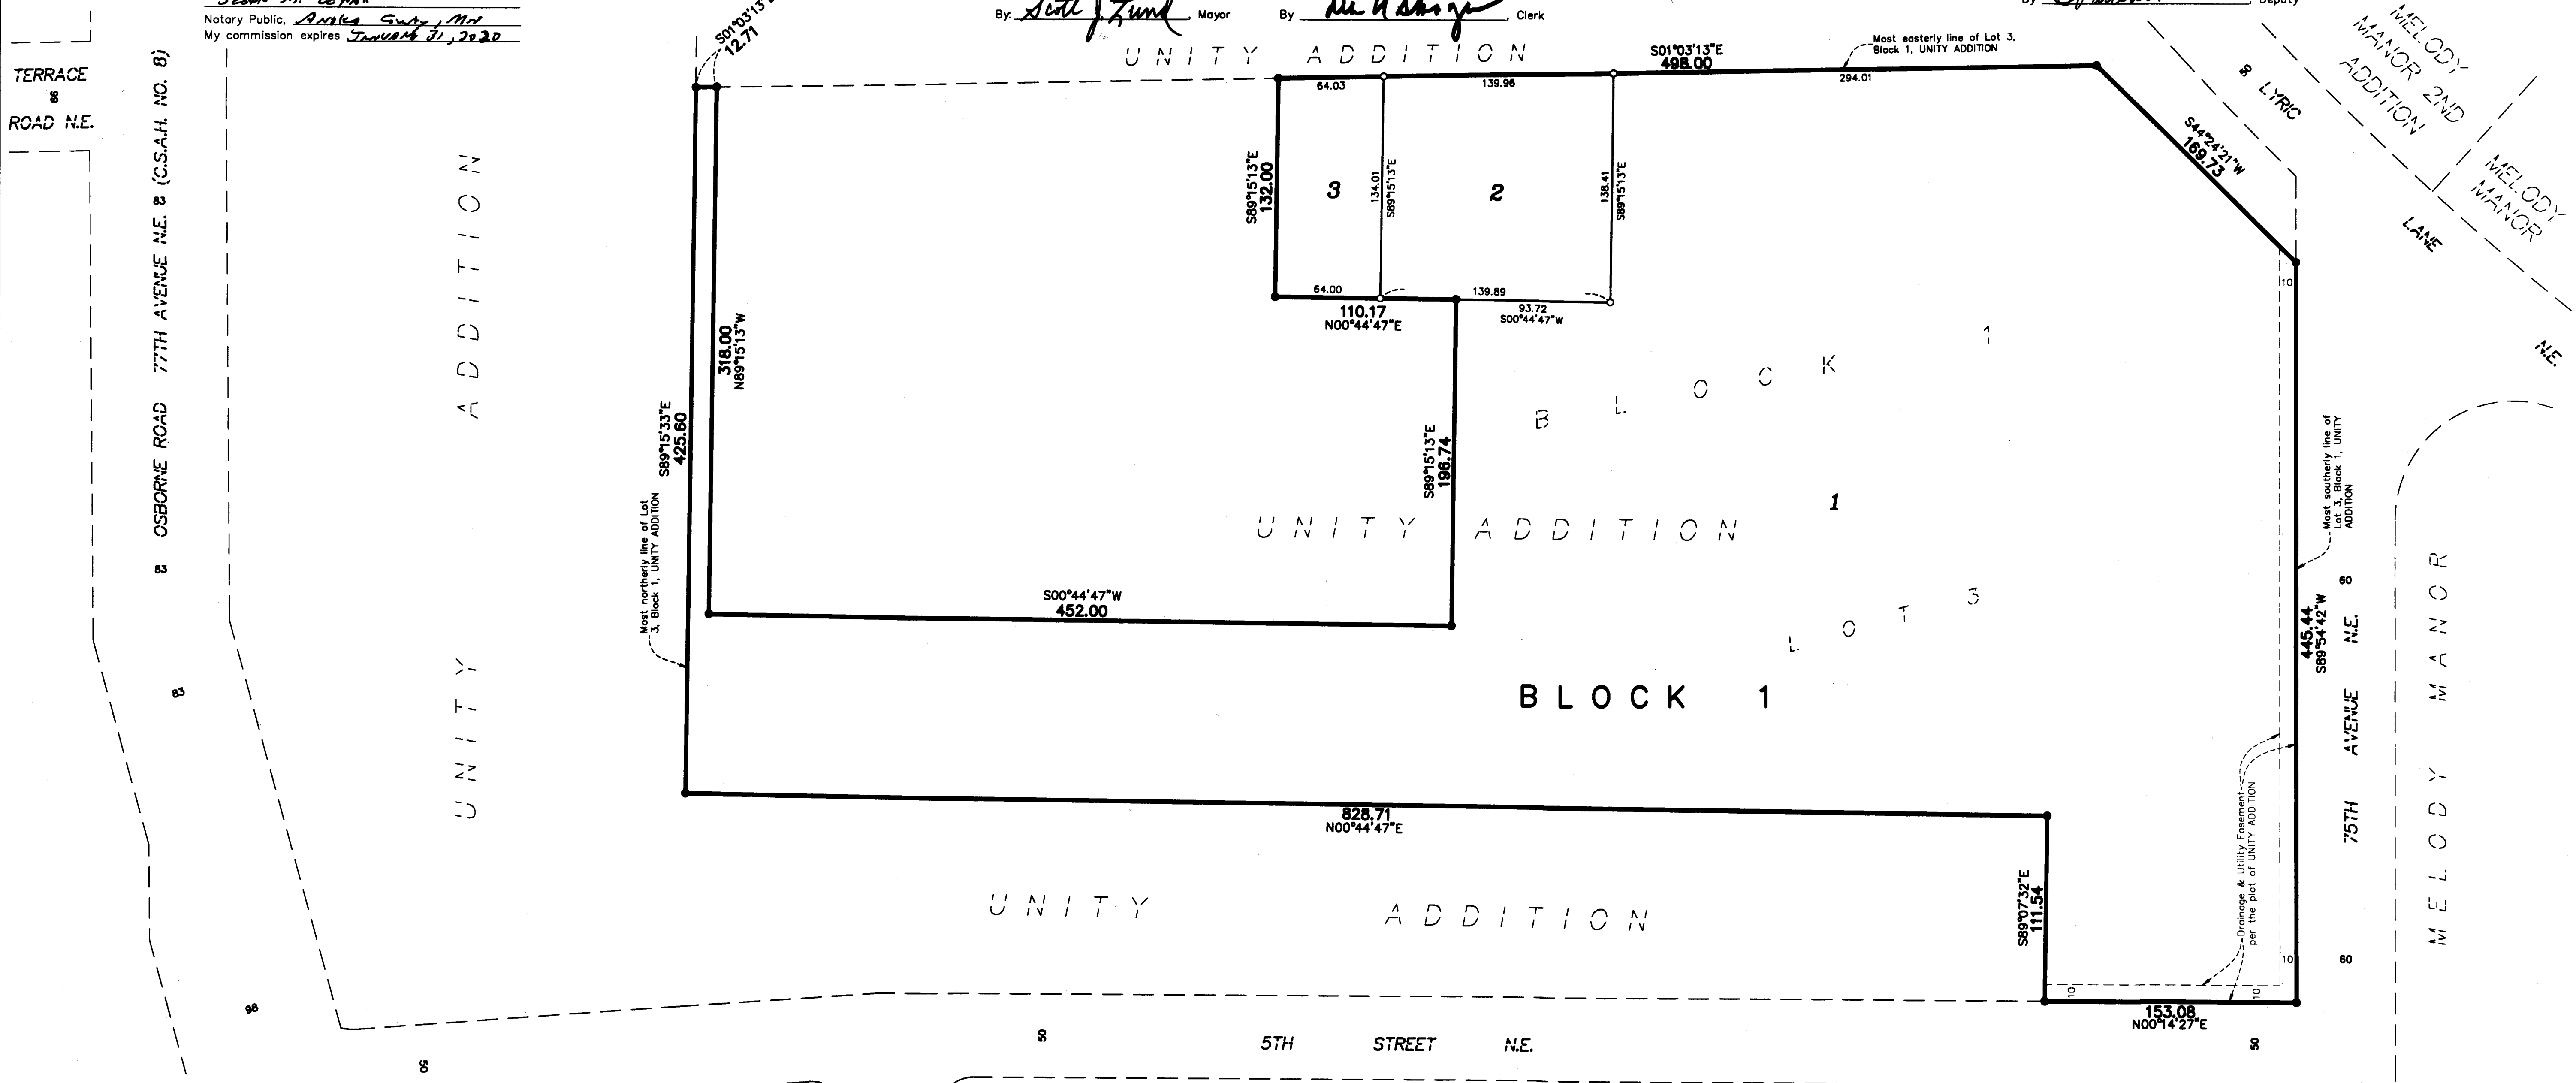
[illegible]
Notary Public, Anoka County, MN
My commission expires January 31, 2020

By: Scott J. Lund, Mayor
By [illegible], Clerk
By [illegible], Deputy

TERRACE
66
ROAD N.E.

OSBORNE ROAD 77TH AVENUE N.E. (C.S.A.H. NO. 8)
83
83
83
98
50

UNITY ADDITION

S01°03'13"E
12.71

UNITY ADDITION

S01°03'13"E
498.00
Most easterly line of Lot 3, Block 1, UNITY ADDITION
64.03
139.96
294.01

S89°15'13"E
132.00
3
134.01
S89°15'13"E
2
138.41
S89°15'13"E
64.00
139.89
110.17
N00°44'47"E
93.72
S00°44'47"W

S44°24'21"W
169.73

MELODY MANOR 2ND ADDITION
50 LYRIC LANE N.E.
MELODY MANOR

318.00
N89°15'13"W

S89°15'33"E
425.60

Most northerly line of Lot 3, Block 1, UNITY ADDITION

S89°15'13"E
196.74

BLOCK 1
UNITY ADDITION
1
LOT 3

S00°44'47"W
452.00

BLOCK 1

Most southerly line of Lot 3, Block 1, UNITY ADDITION
10
60
445.44
S89°54'42"W
75TH AVENUE N.E.
MELODY MANOR
60
10

828.71
N00°44'47"E

UNITY ADDITION

S89°07'32"E
111.54

Drainage & Utility Easement per the plat of UNITY ADDITION

10
10
153.08
N00°14'27"E

50
5TH STREET N.E.
50